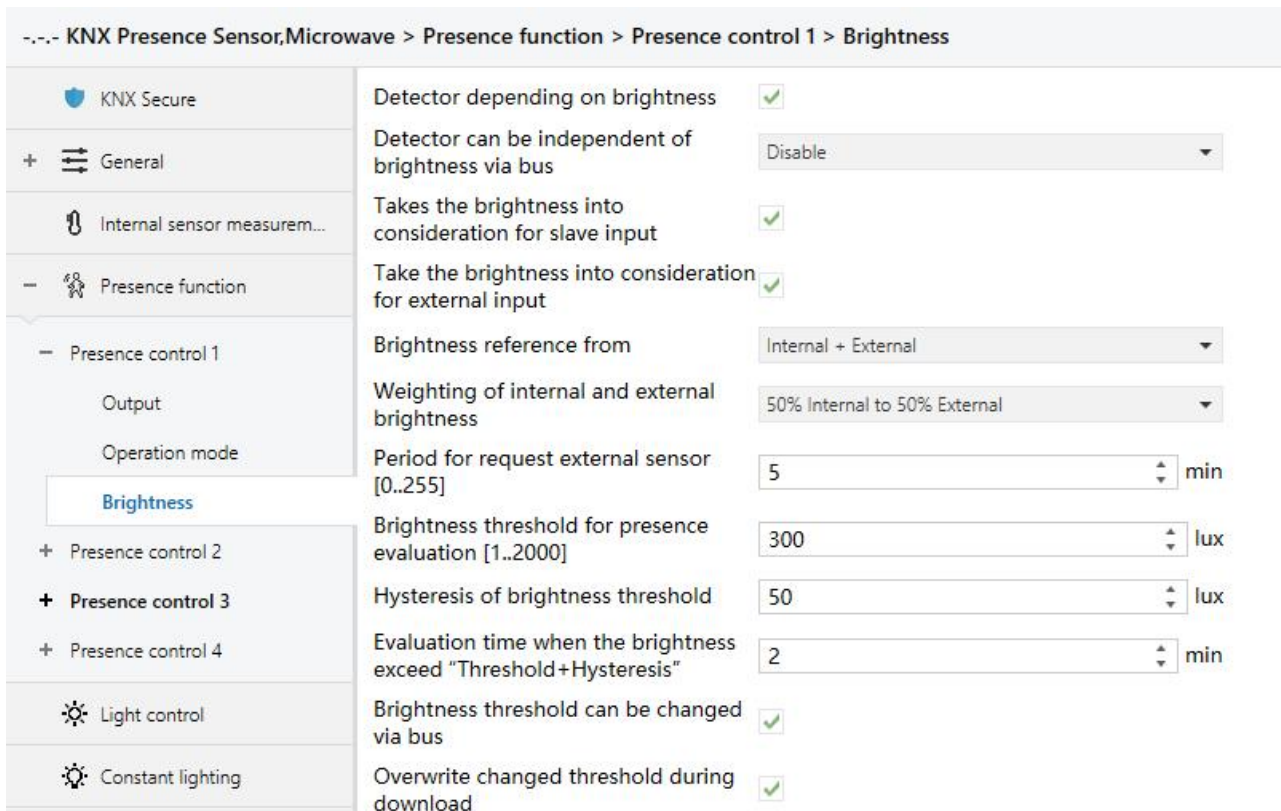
-.-.- KNX Presence Sensor,Microwave > Presence function > Presence control 1 > Brightness

KNX Secure

+ General

Internal sensor measurem...

− Presence function

− Presence control 1

Output

Operation mode

Brightness

+ Presence control 2

+ Presence control 3

+ Presence control 4

Light control

Constant lighting

Detector depending on brightness ✓

Detector can be independent of brightness via bus | Disable

Takes the brightness into consideration for slave input ✓

Take the brightness into consideration for external input ✓

Brightness reference from | Internal + External

Weighting of internal and external brightness | 50% Internal to 50% External

Period for request external sensor [0..255] | 5 min

Brightness threshold for presence evaluation [1..2000] | 300 lux

Hysteresis of brightness threshold | 50 lux

Evaluation time when the brightness exceed "Threshold+Hysteresis" | 2 min

Brightness threshold can be changed via bus ✓

Overwrite changed threshold during download ✓